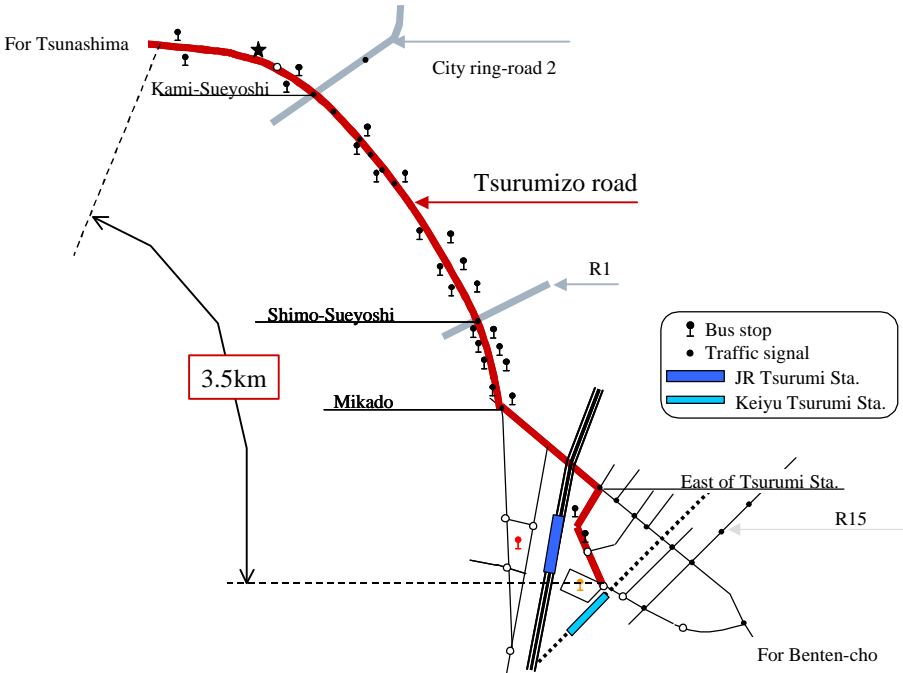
For Tsunashima

City ring-road 2

Kami-Sueyoshi

Tsurumizo road

R1

Shimo-Sueyoshi

3.5km

Mikado

Bus stop
Traffic signal
JR Tsurumi Sta.
Keiyu Tsurumi Sta.

East of Tsurumi Sta.

R15

For Benten-cho